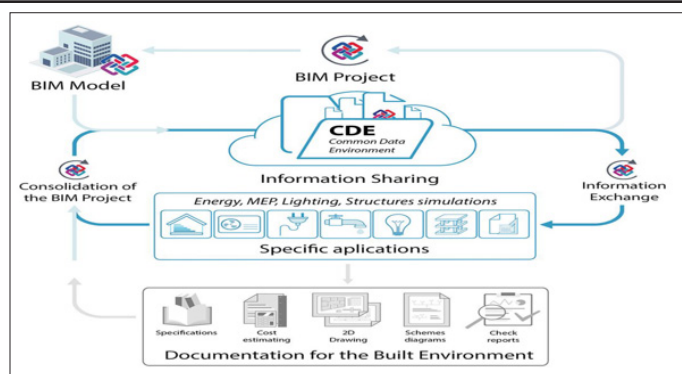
BIM Model

BIM Project

CDE
Common Data Environment

Information Sharing

Consolidation of the BIM Project

Information Exchange

Energy, MEP, Lighting, Structures simulations

Specific aplications

Specifications

Cost estimating

2D Drawing

Schemes diagrams

Check reports

Documentation for the Built Environment